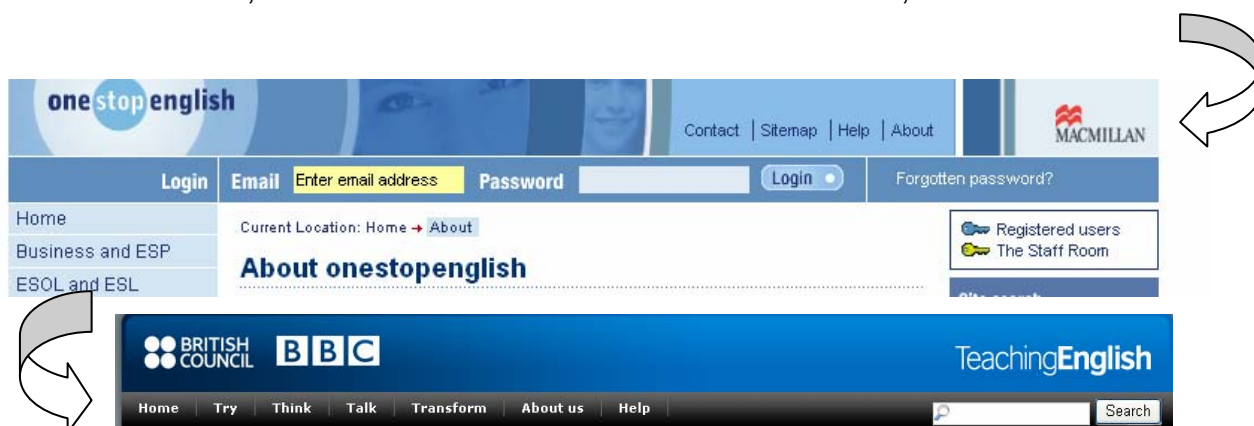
onestopenglish

Contact | Sitemap | Help | About

MACMILLAN

Login Email Enter email address Password Login

Forgotten password?

Home
Business and ESP
ESOL and ESL

Current Location: Home → About

About onestopenglish

Registered users
The Staff Room

BRITISH COUNCIL BBC

TeachingEnglish

Home | Try | Think | Talk | Transform | About us | Help

Search